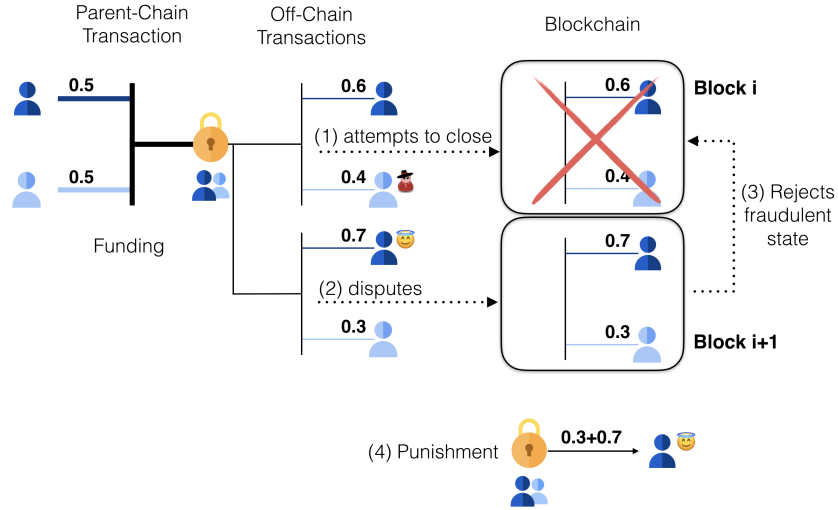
Parent-Chain Transaction

Off-Chain Transactions

Blockchain

0.5

0.5

Funding

0.6

(1) attempts to close

0.4

0.7

(2) disputes

0.3

0.6

0.4

Block i

(3) Rejects fraudulent state

0.7

0.3

Block i+1

(4) Punishment

0.3+0.7